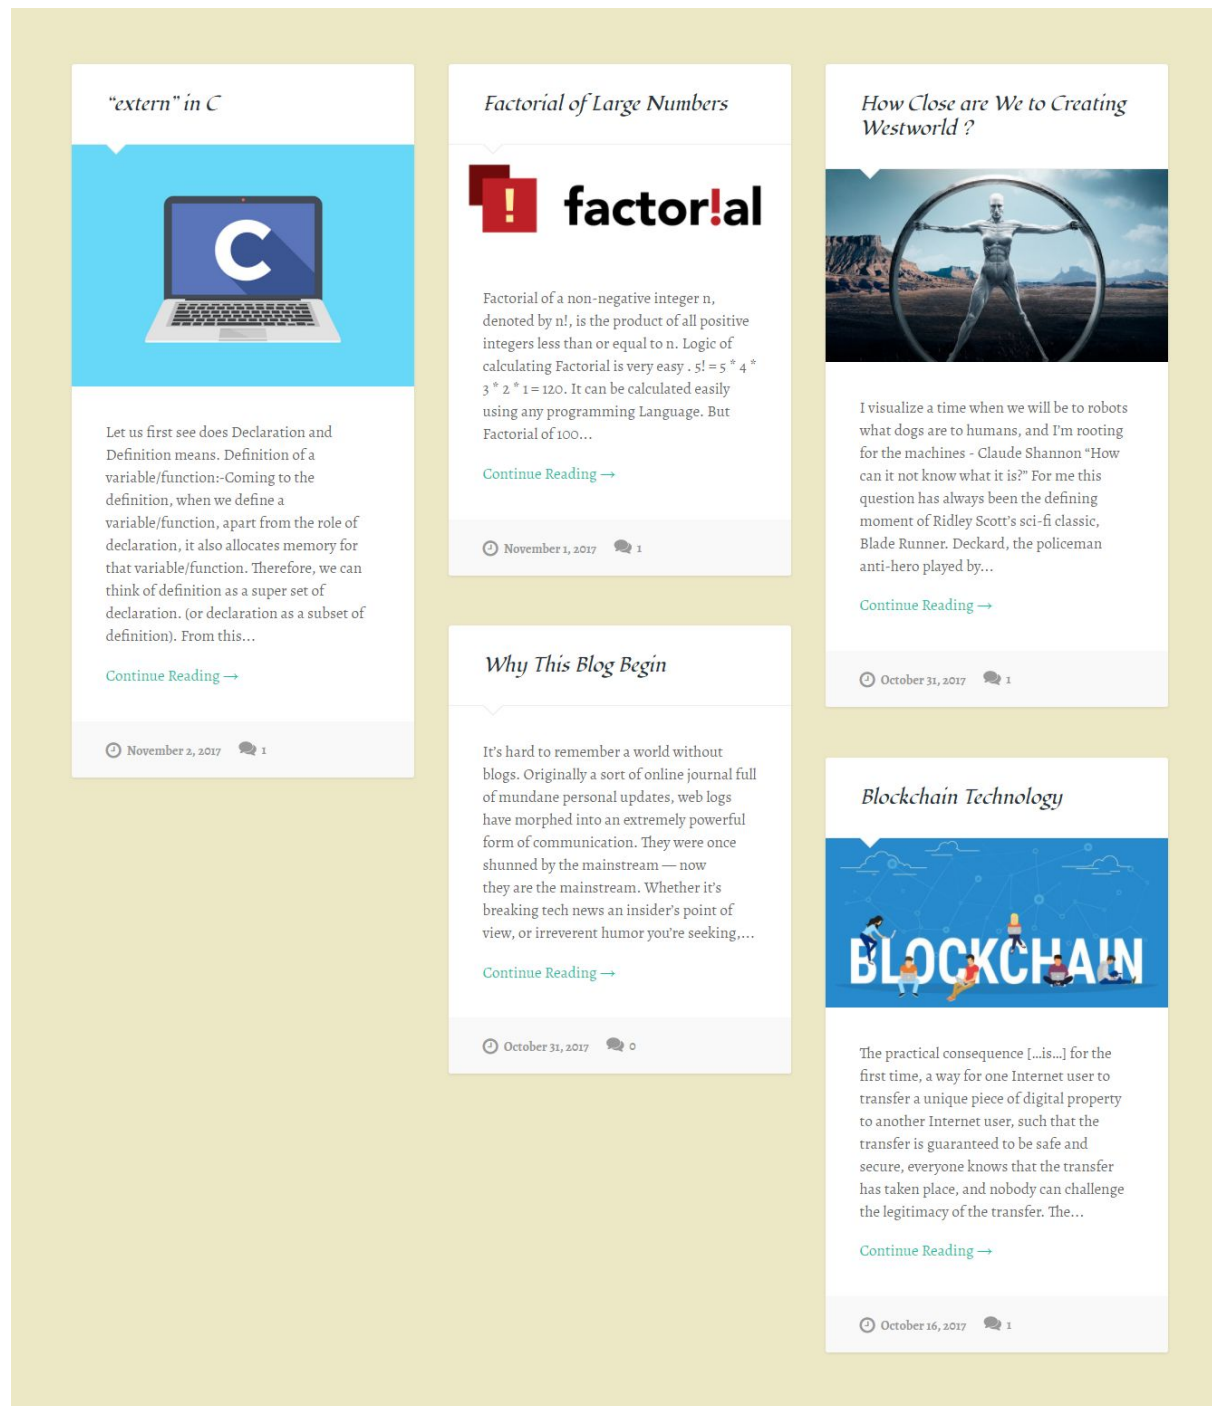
"extern" in C

C

Let us first see does Declaration and Definition means. Definition of a variable/function:-Coming to the definition, when we define a variable/function, apart from the role of declaration, it also allocates memory for that variable/function. Therefore, we can think of definition as a super set of declaration. (or declaration as a subset of definition). From this…

Continue Reading →

November 2, 2017 1

Factorial of Large Numbers

! factor!al

Factorial of a non-negative integer n, denoted by n!, is the product of all positive integers less than or equal to n. Logic of calculating Factorial is very easy . 5! = 5 * 4 * 3 * 2 * 1 = 120. It can be calculated easily using any programming Language. But Factorial of 100…

Continue Reading →

November 1, 2017 1

Why This Blog Begin

It's hard to remember a world without blogs. Originally a sort of online journal full of mundane personal updates, web logs have morphed into an extremely powerful form of communication. They were once shunned by the mainstream — now they are the mainstream. Whether it's breaking tech news an insider's point of view, or irreverent humor you're seeking,…

Continue Reading →

October 31, 2017 0

How Close are We to Creating Westworld ?

I visualize a time when we will be to robots what dogs are to humans, and I'm rooting for the machines - Claude Shannon "How can it not know what it is?" For me this question has always been the defining moment of Ridley Scott's sci-fi classic, Blade Runner. Deckard, the policeman anti-hero played by…

Continue Reading →

October 31, 2017 1

Blockchain Technology

BLOCKCHAIN

The practical consequence […is…] for the first time, a way for one Internet user to transfer a unique piece of digital property to another Internet user, such that the transfer is guaranteed to be safe and secure, everyone knows that the transfer has taken place, and nobody can challenge the legitimacy of the transfer. The…

Continue Reading →

October 16, 2017 1